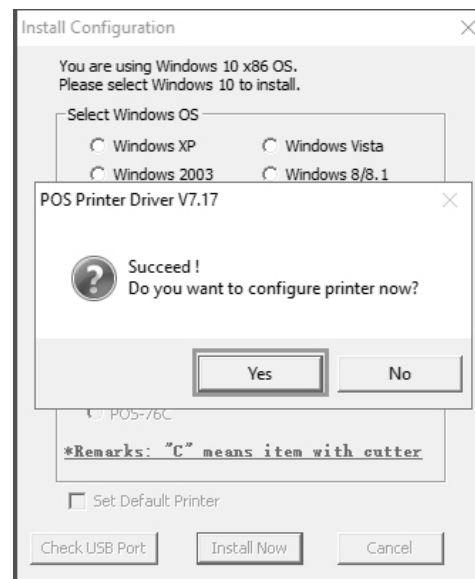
Install Configuration

You are using Windows 10 x86 OS.
Please select Windows 10 to install.

Select Windows OS

Windows XP
Windows Vista
Windows 2003
Windows 8/8.1

POS Printer Driver V7.17

Succeed !
Do you want to configure printer now?

Yes
No

POS-76C

*Remarks: "C" means item with cutter

Set Default Printer

Check USB Port
Install Now
Cancel